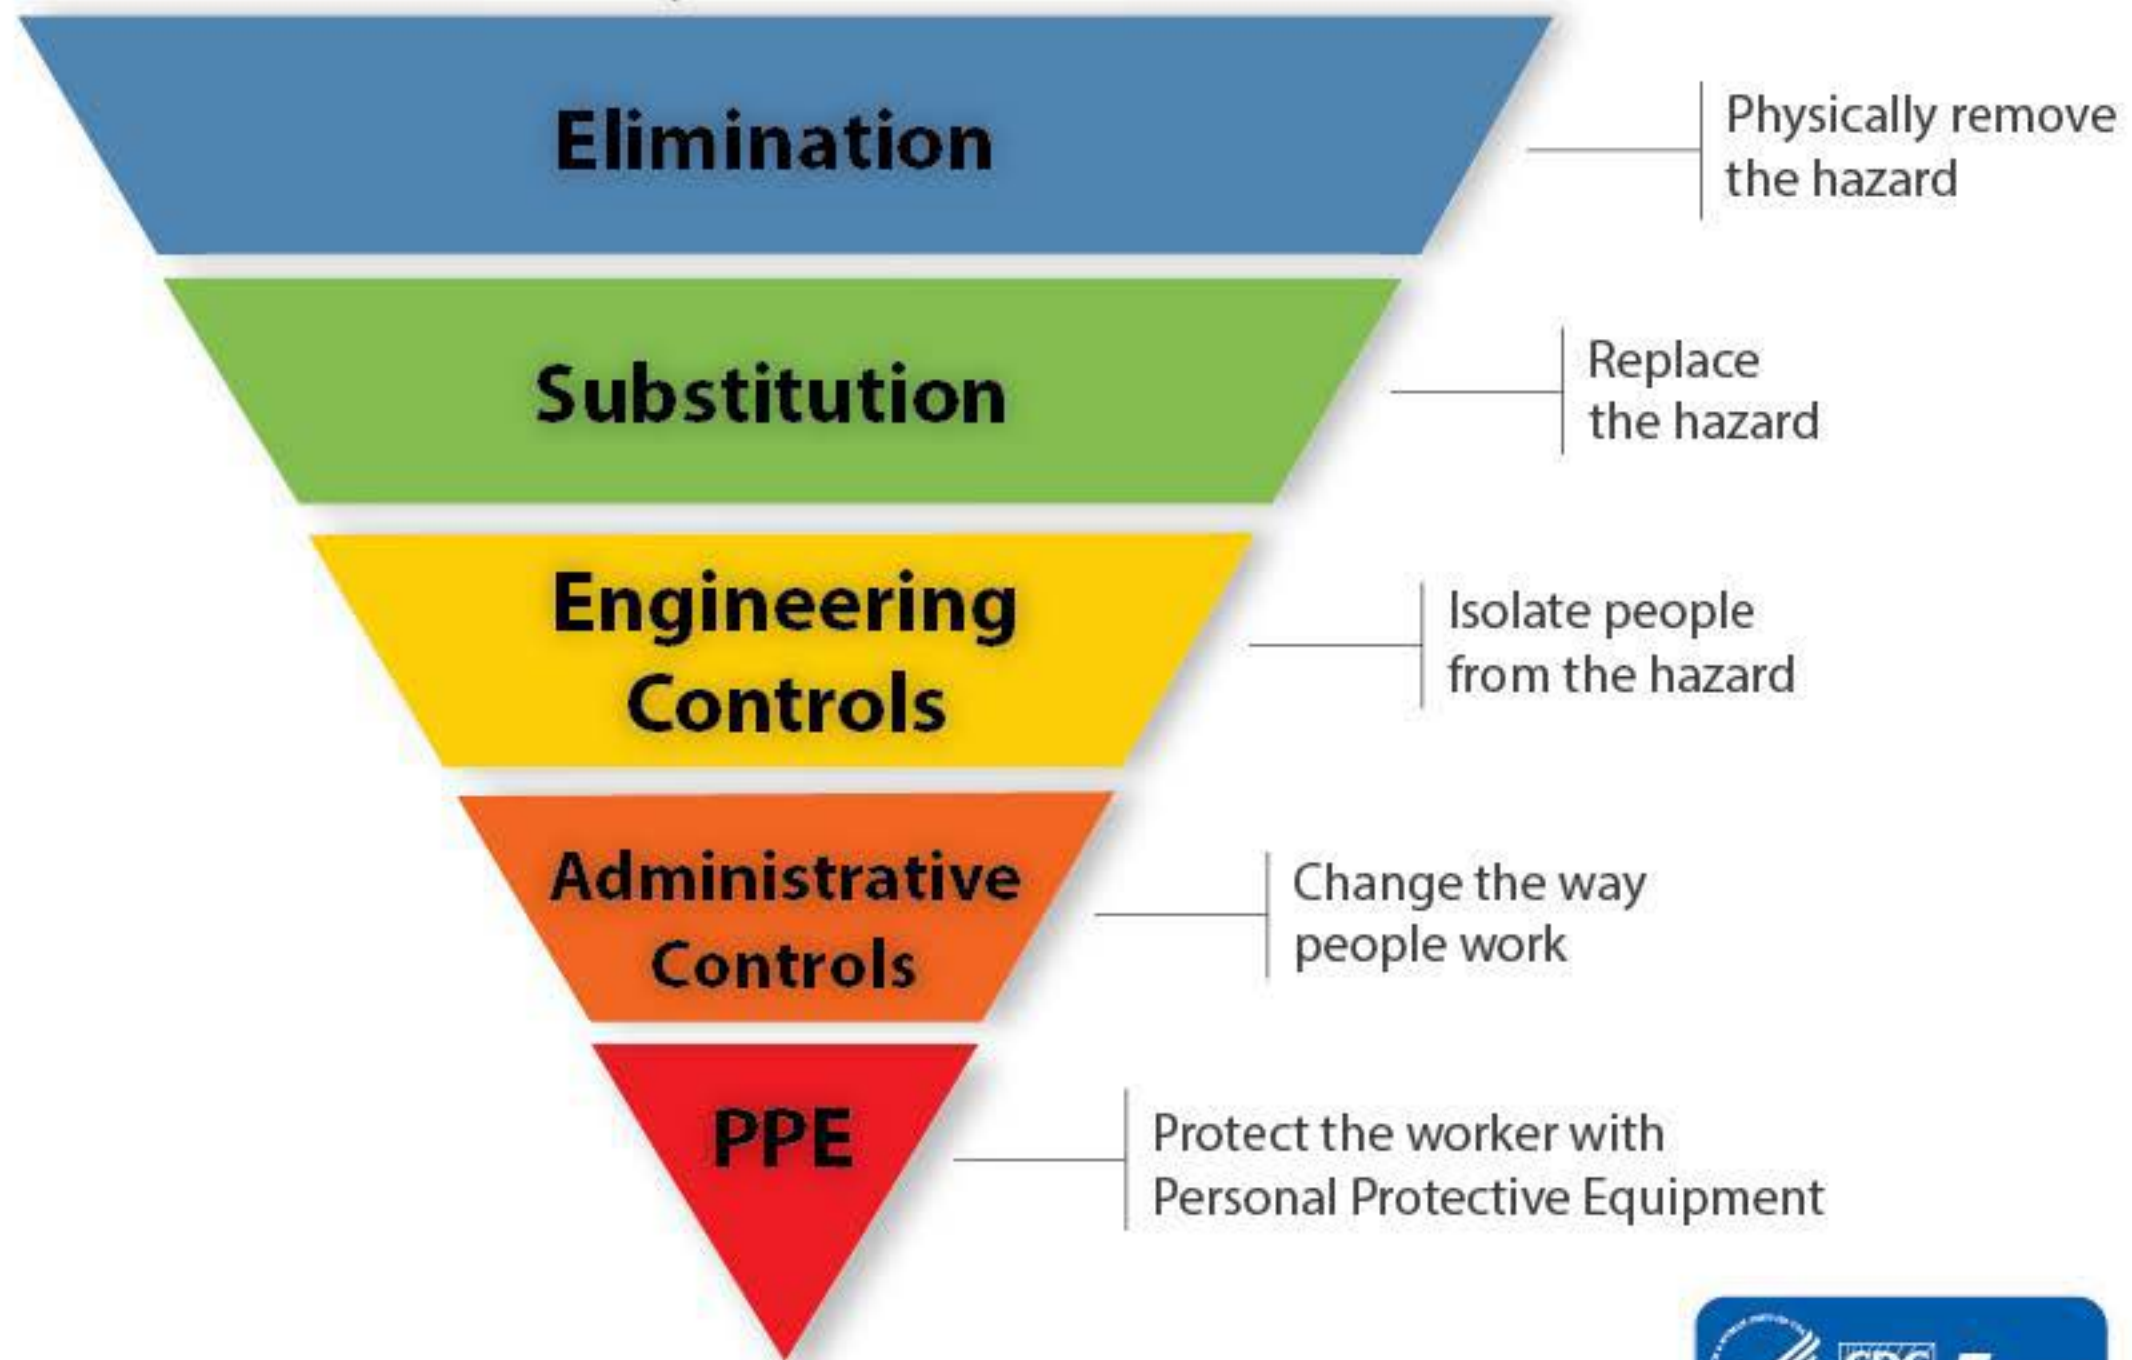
Elimination

Physically remove the hazard

Substitution

Replace the hazard

Engineering Controls

Isolate people from the hazard

Administrative Controls

Change the way people work

PPE

Protect the worker with Personal Protective Equipment

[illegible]